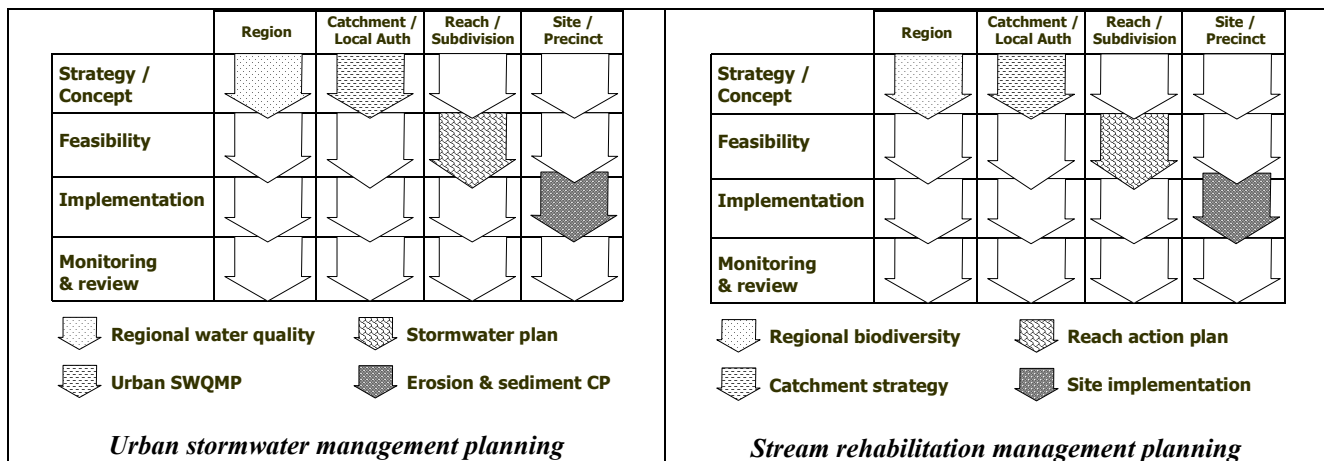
| | Region | Catchment / Local Auth | Reach / Subdivision | Site / Precinct |
|---|---|---|---|---|
| Strategy / Concept | | | | |
| Feasibility | | | | |
| Implementation | | | | |
| Monitoring & review | | | | |

Regional water quality
Stormwater plan
Urban SWQMP
Erosion & sediment CP

*Urban stormwater management planning*

| | Region | Catchment / Local Auth | Reach / Subdivision | Site / Precinct |
|---|---|---|---|---|
| Strategy / Concept | | | | |
| Feasibility | | | | |
| Implementation | | | | |
| Monitoring & review | | | | |

Regional biodiversity
Reach action plan
Catchment strategy
Site implementation

*Stream rehabilitation management planning*